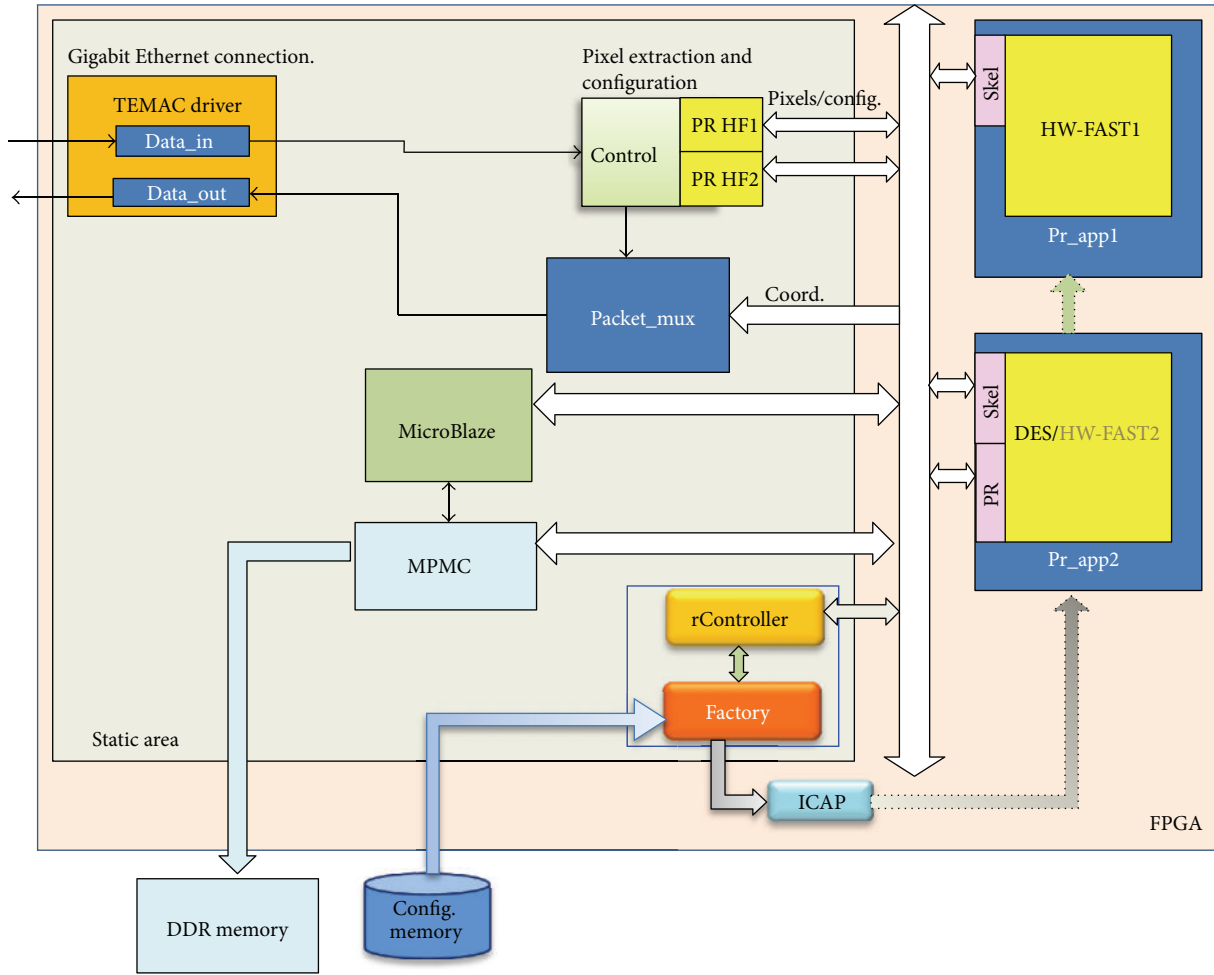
Gigabit Ethernet connection.

TEMAC driver

Data_in

Data_out

Pixel extraction and configuration

Control

PR HF1

PR HF2

Pixels/config.

Packet_mux

Coord.

MicroBlaze

MPMC

rController

Factory

Static area

ICAP

FPGA

Skel

HW-FAST1

Pr_app1

Skel

PR

DES/HW-FAST2

Pr_app2

DDR memory

Config. memory